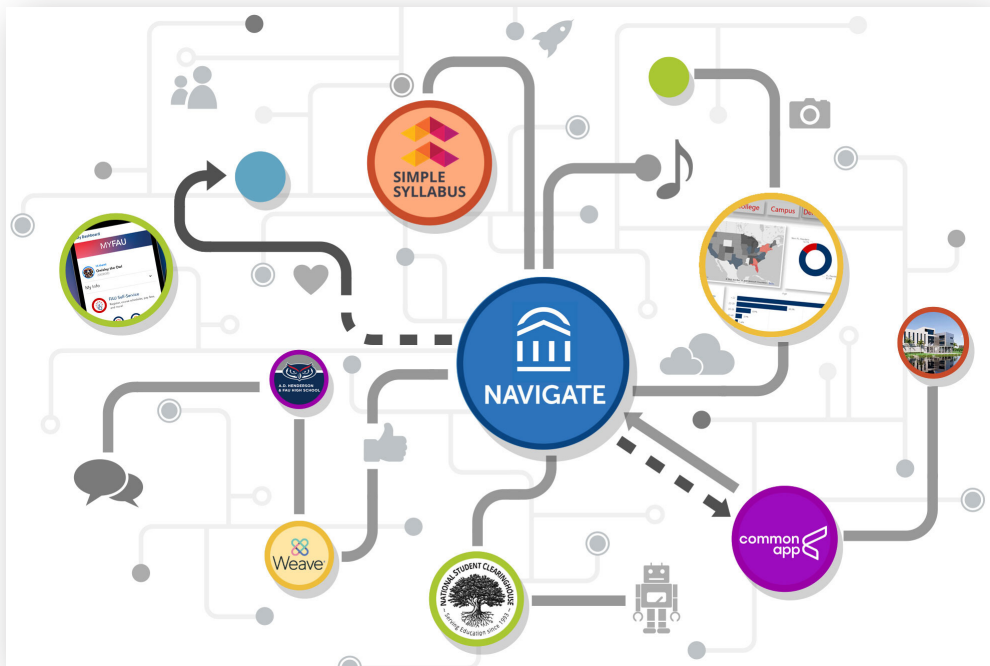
SIMPLE SYLLABUS

MYFAU

Dashboard

Owsley the Owl

My Info

FAU Self-Service

College Campus

NAVIGATE

A.D. HENDERSON & FAU HIGH SCHOOL

Weave

NATIONAL STUDENT CLEARINGHOUSE

Serving Education Since 1993

common app